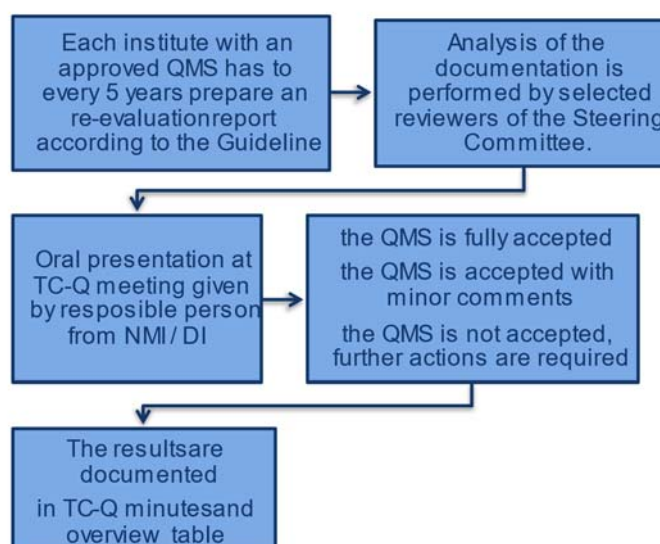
Each institute with an approved QMS has to every 5 years prepare an re-evaluationreport according to the Guideline

Analysis of the documentation is performed by selected reviewers of the Steering Committee.

Oral presentation at TC-Q meeting given by resposible person from NMI / DI

the QMS is fully accepted

the QMS is accepted with minor comments

the QMS is not accepted, further actions are required

The resultsare documented

in TC-Q minutesand overview table